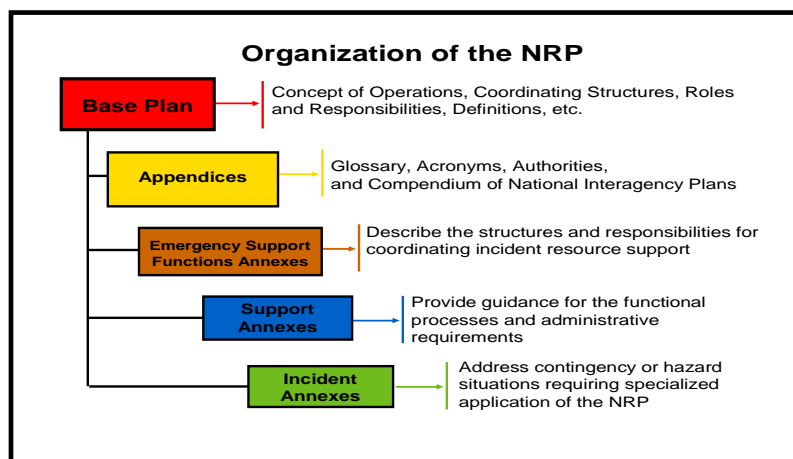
Organization of the NRP

Base Plan

Concept of Operations, Coordinating Structures, Roles and Responsibilities, Definitions, etc.

Appendices

Glossary, Acronyms, Authorities, and Compendium of National Interagency Plans

Emergency Support Functions Annexes

Describe the structures and responsibilities for coordinating incident resource support

Support Annexes

Provide guidance for the functional processes and administrative requirements

Incident Annexes

Address contingency or hazard situations requiring specialized application of the NRP